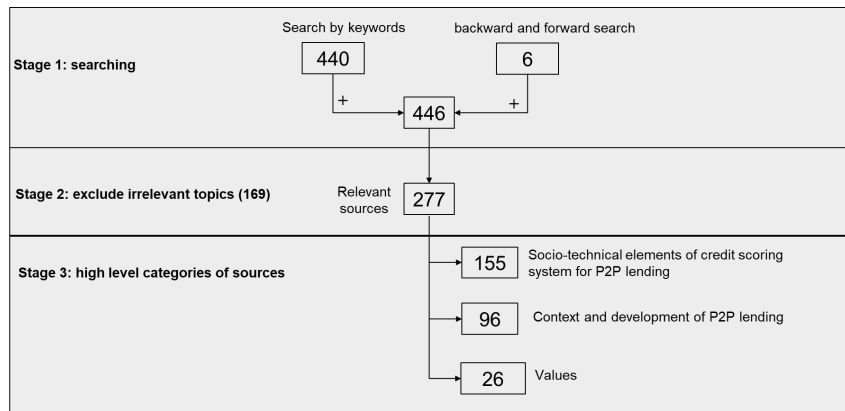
Stage 1: searching

Search by keywords

440

backward and forward search

6

+

+

446

Stage 2: exclude irrelevant topics (169)

Relevant sources

277

Stage 3: high level categories of sources

155

Socio-technical elements of credit scoring system for P2P lending

96

Context and development of P2P lending

26

Values